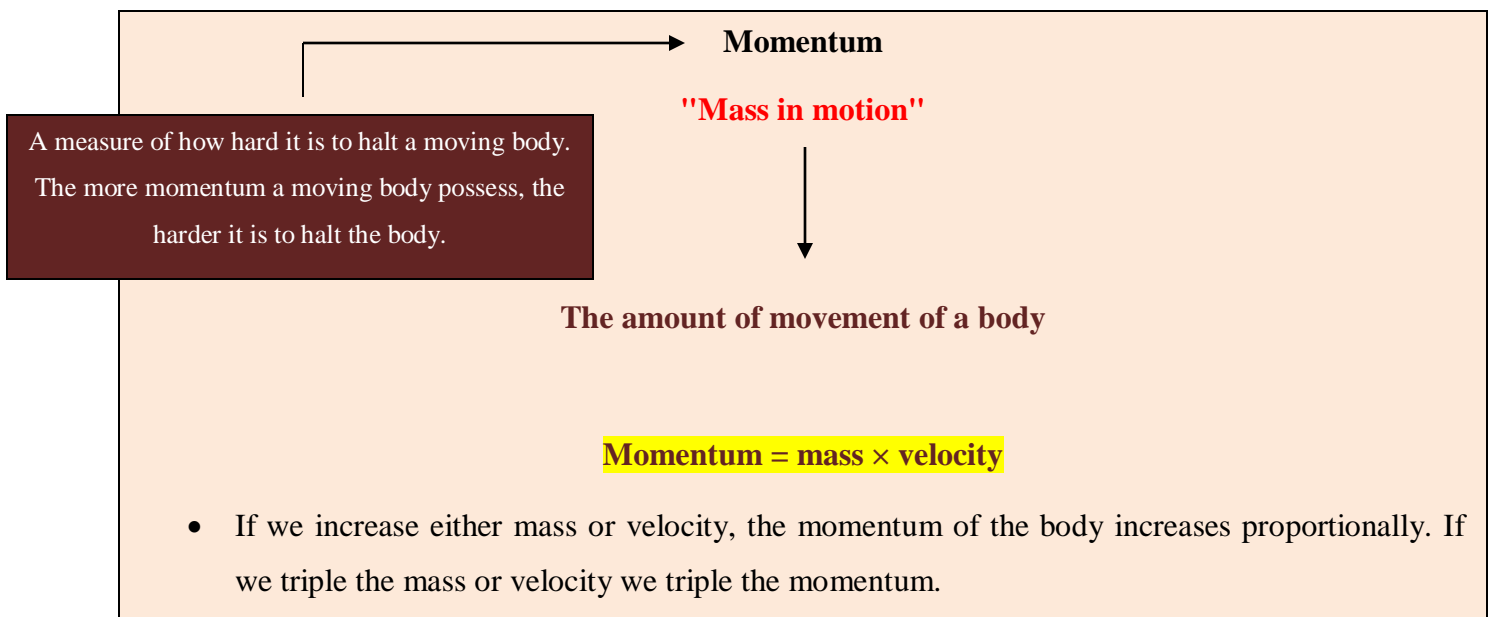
Momentum

A measure of how hard it is to halt a moving body. The more momentum a moving body possess, the harder it is to halt the body.

"Mass in motion"

The amount of movement of a body

Momentum = mass $\times$ velocity

• If we increase either mass or velocity, the momentum of the body increases proportionally. If we triple the mass or velocity we triple the momentum.